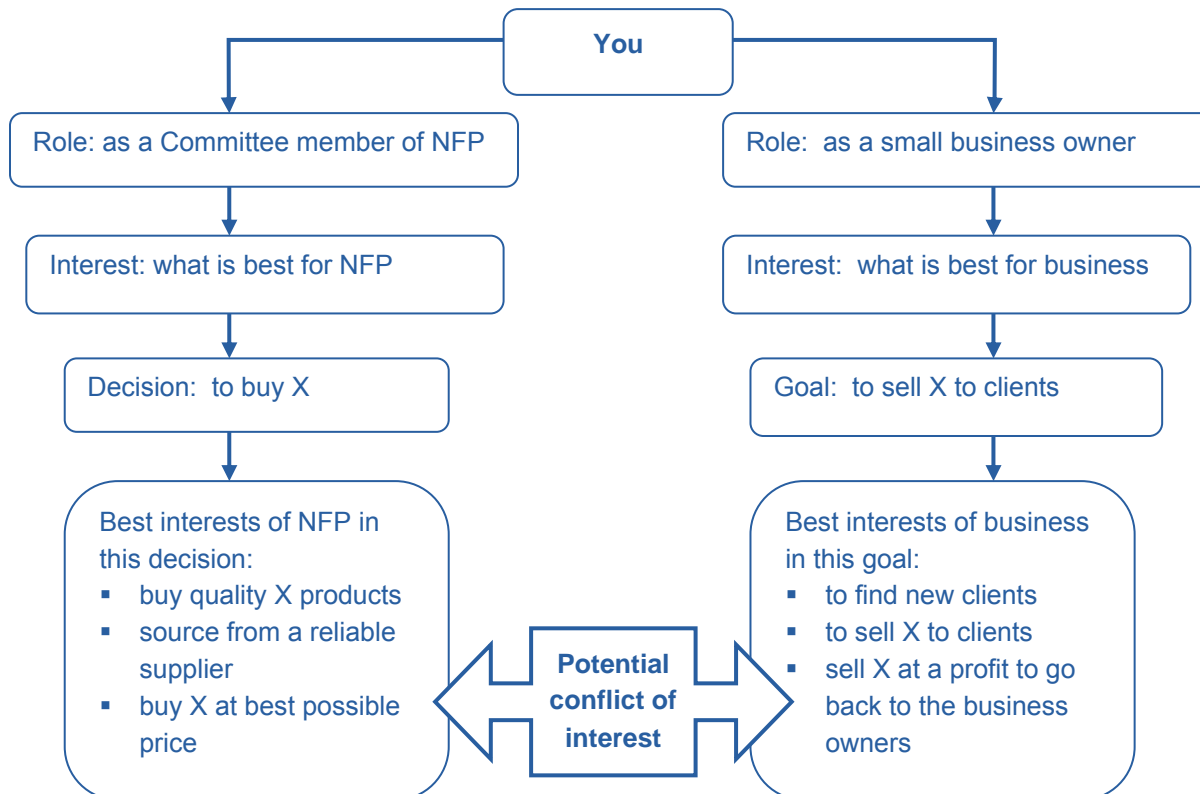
You

Role: as a Committee member of NFP

Interest: what is best for NFP

Decision: to buy X

Best interests of NFP in this decision:
- buy quality X products
- source from a reliable supplier
- buy X at best possible price

Role: as a small business owner

Interest: what is best for business

Goal: to sell X to clients

Best interests of business in this goal:
- to find new clients
- to sell X to clients
- sell X at a profit to go back to the business owners

Potential conflict of interest